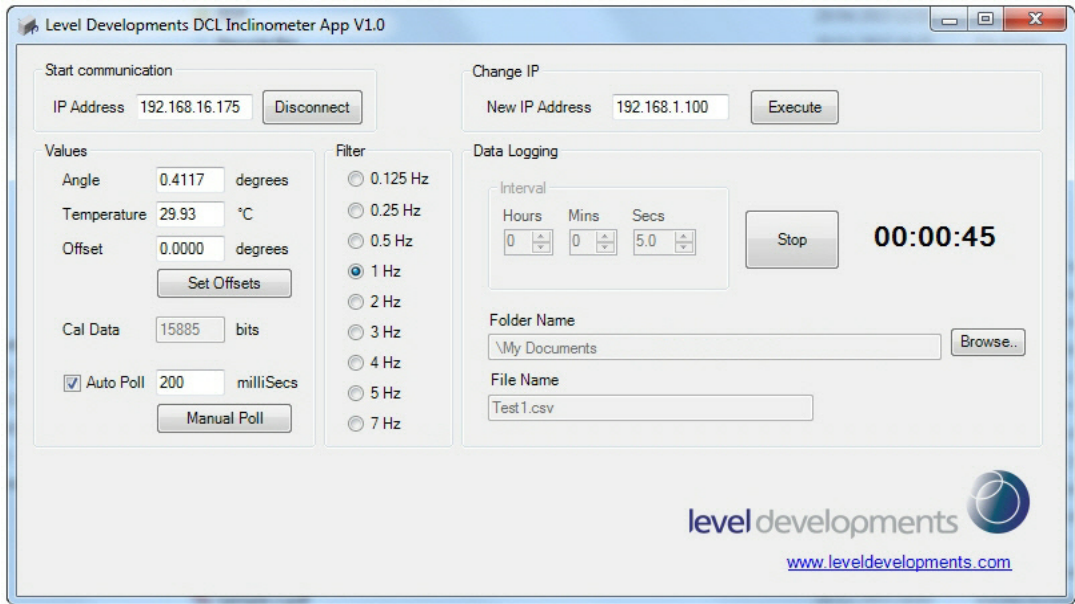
Level Developments DCL Inclinometer App V1.0

Start communication
IP Address 192.168.16.175 Disconnect

Change IP
New IP Address 192.168.1.100 Execute

Values
Angle 0.4117 degrees
Temperature 29.93 °C
Offset 0.0000 degrees
Set Offsets
Cal Data 15885 bits
Auto Poll 200 milliSecs
Manual Poll

Filter
0.125 Hz
0.25 Hz
0.5 Hz
1 Hz
2 Hz
3 Hz
4 Hz
5 Hz
7 Hz

Data Logging
Interval
Hours Mins Secs
0 0 5.0
Stop
00:00:45

Folder Name
\My Documents
Browse..
File Name
Test1.csv

level developments
www.leveldevelopments.com